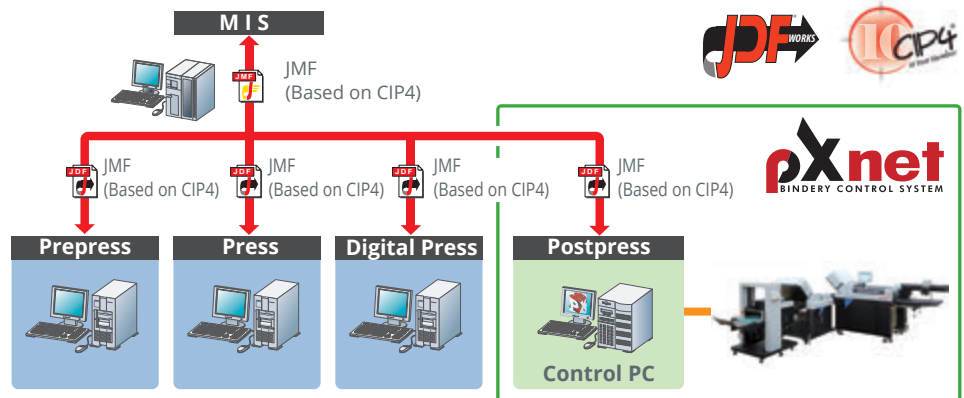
M I S

JDF WORKS

CIP4

JMF
(Based on CIP4)

pXnet
BINDERY CONTROL SYSTEM

JMF
(Based on CIP4)

JMF
(Based on CIP4)

JMF
(Based on CIP4)

JMF
(Based on CIP4)

Prepress

Press

Digital Press

Postpress

Control PC